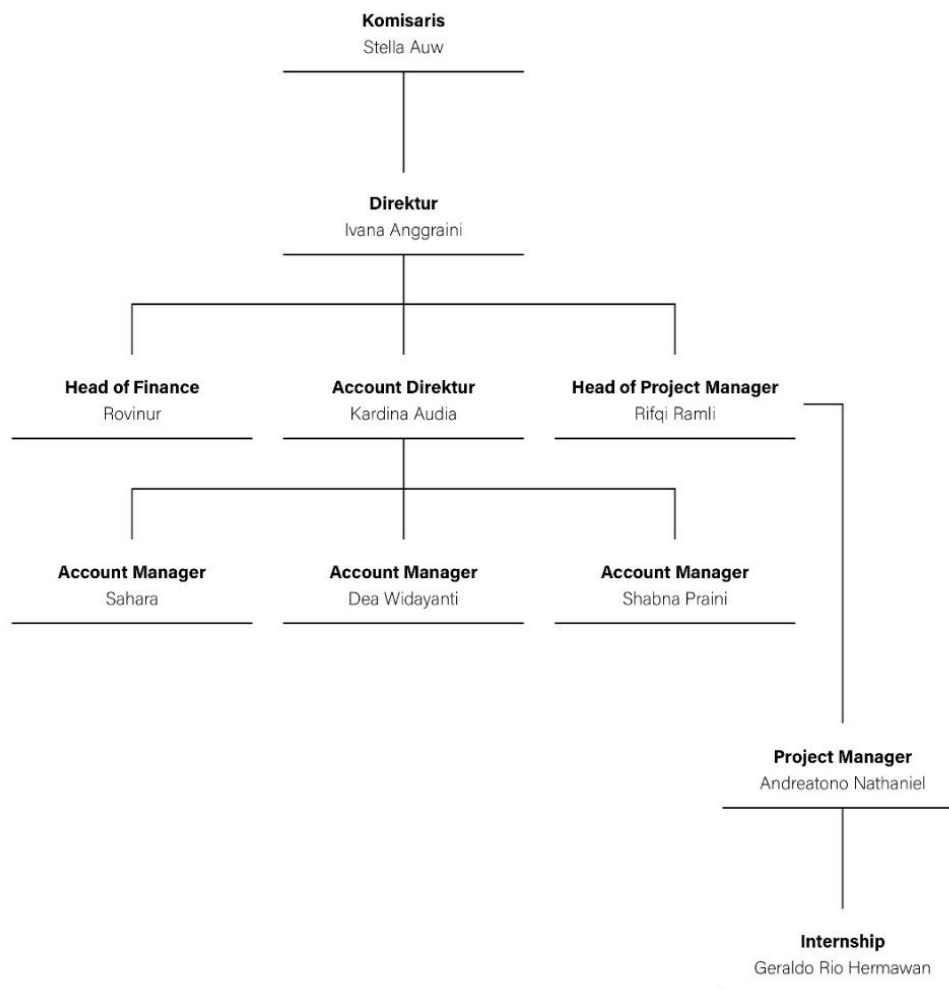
Komisaris
Stella Auw

Direktur
Ivana Anggraini

Head of Finance
Rovinur

Account Direktur
Kardina Audia

Head of Project Manager
Rifqi Ramli

Account Manager
Sahara

Account Manager
Dea Widayanti

Account Manager
Shabna Praini

Project Manager
Andreatono Nathaniel

Internship
Geraldo Rio Hermawan